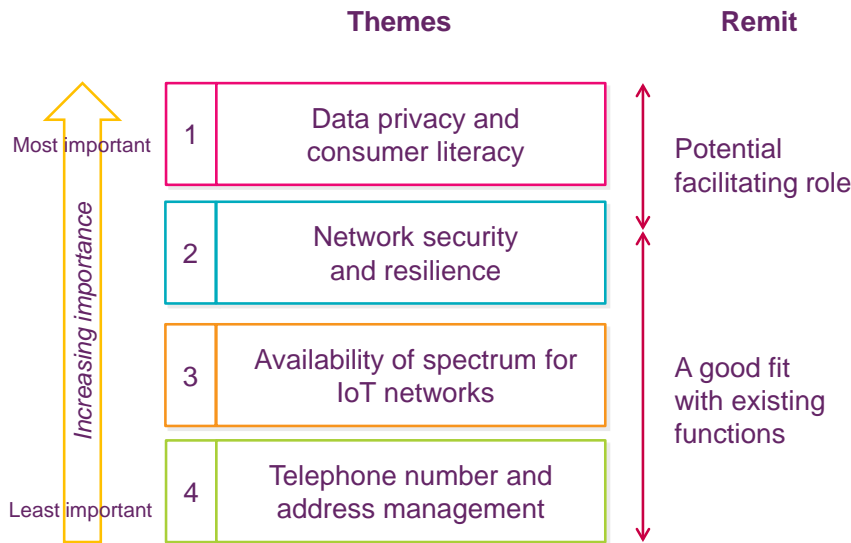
Themes

Remit

Most important

Increasing importance

Least important

| | |
|---|---|
| 1 | Data privacy and consumer literacy |
| 2 | Network security and resilience |
| 3 | Availability of spectrum for IoT networks |
| 4 | Telephone number and address management |

Potential facilitating role

A good fit with existing functions